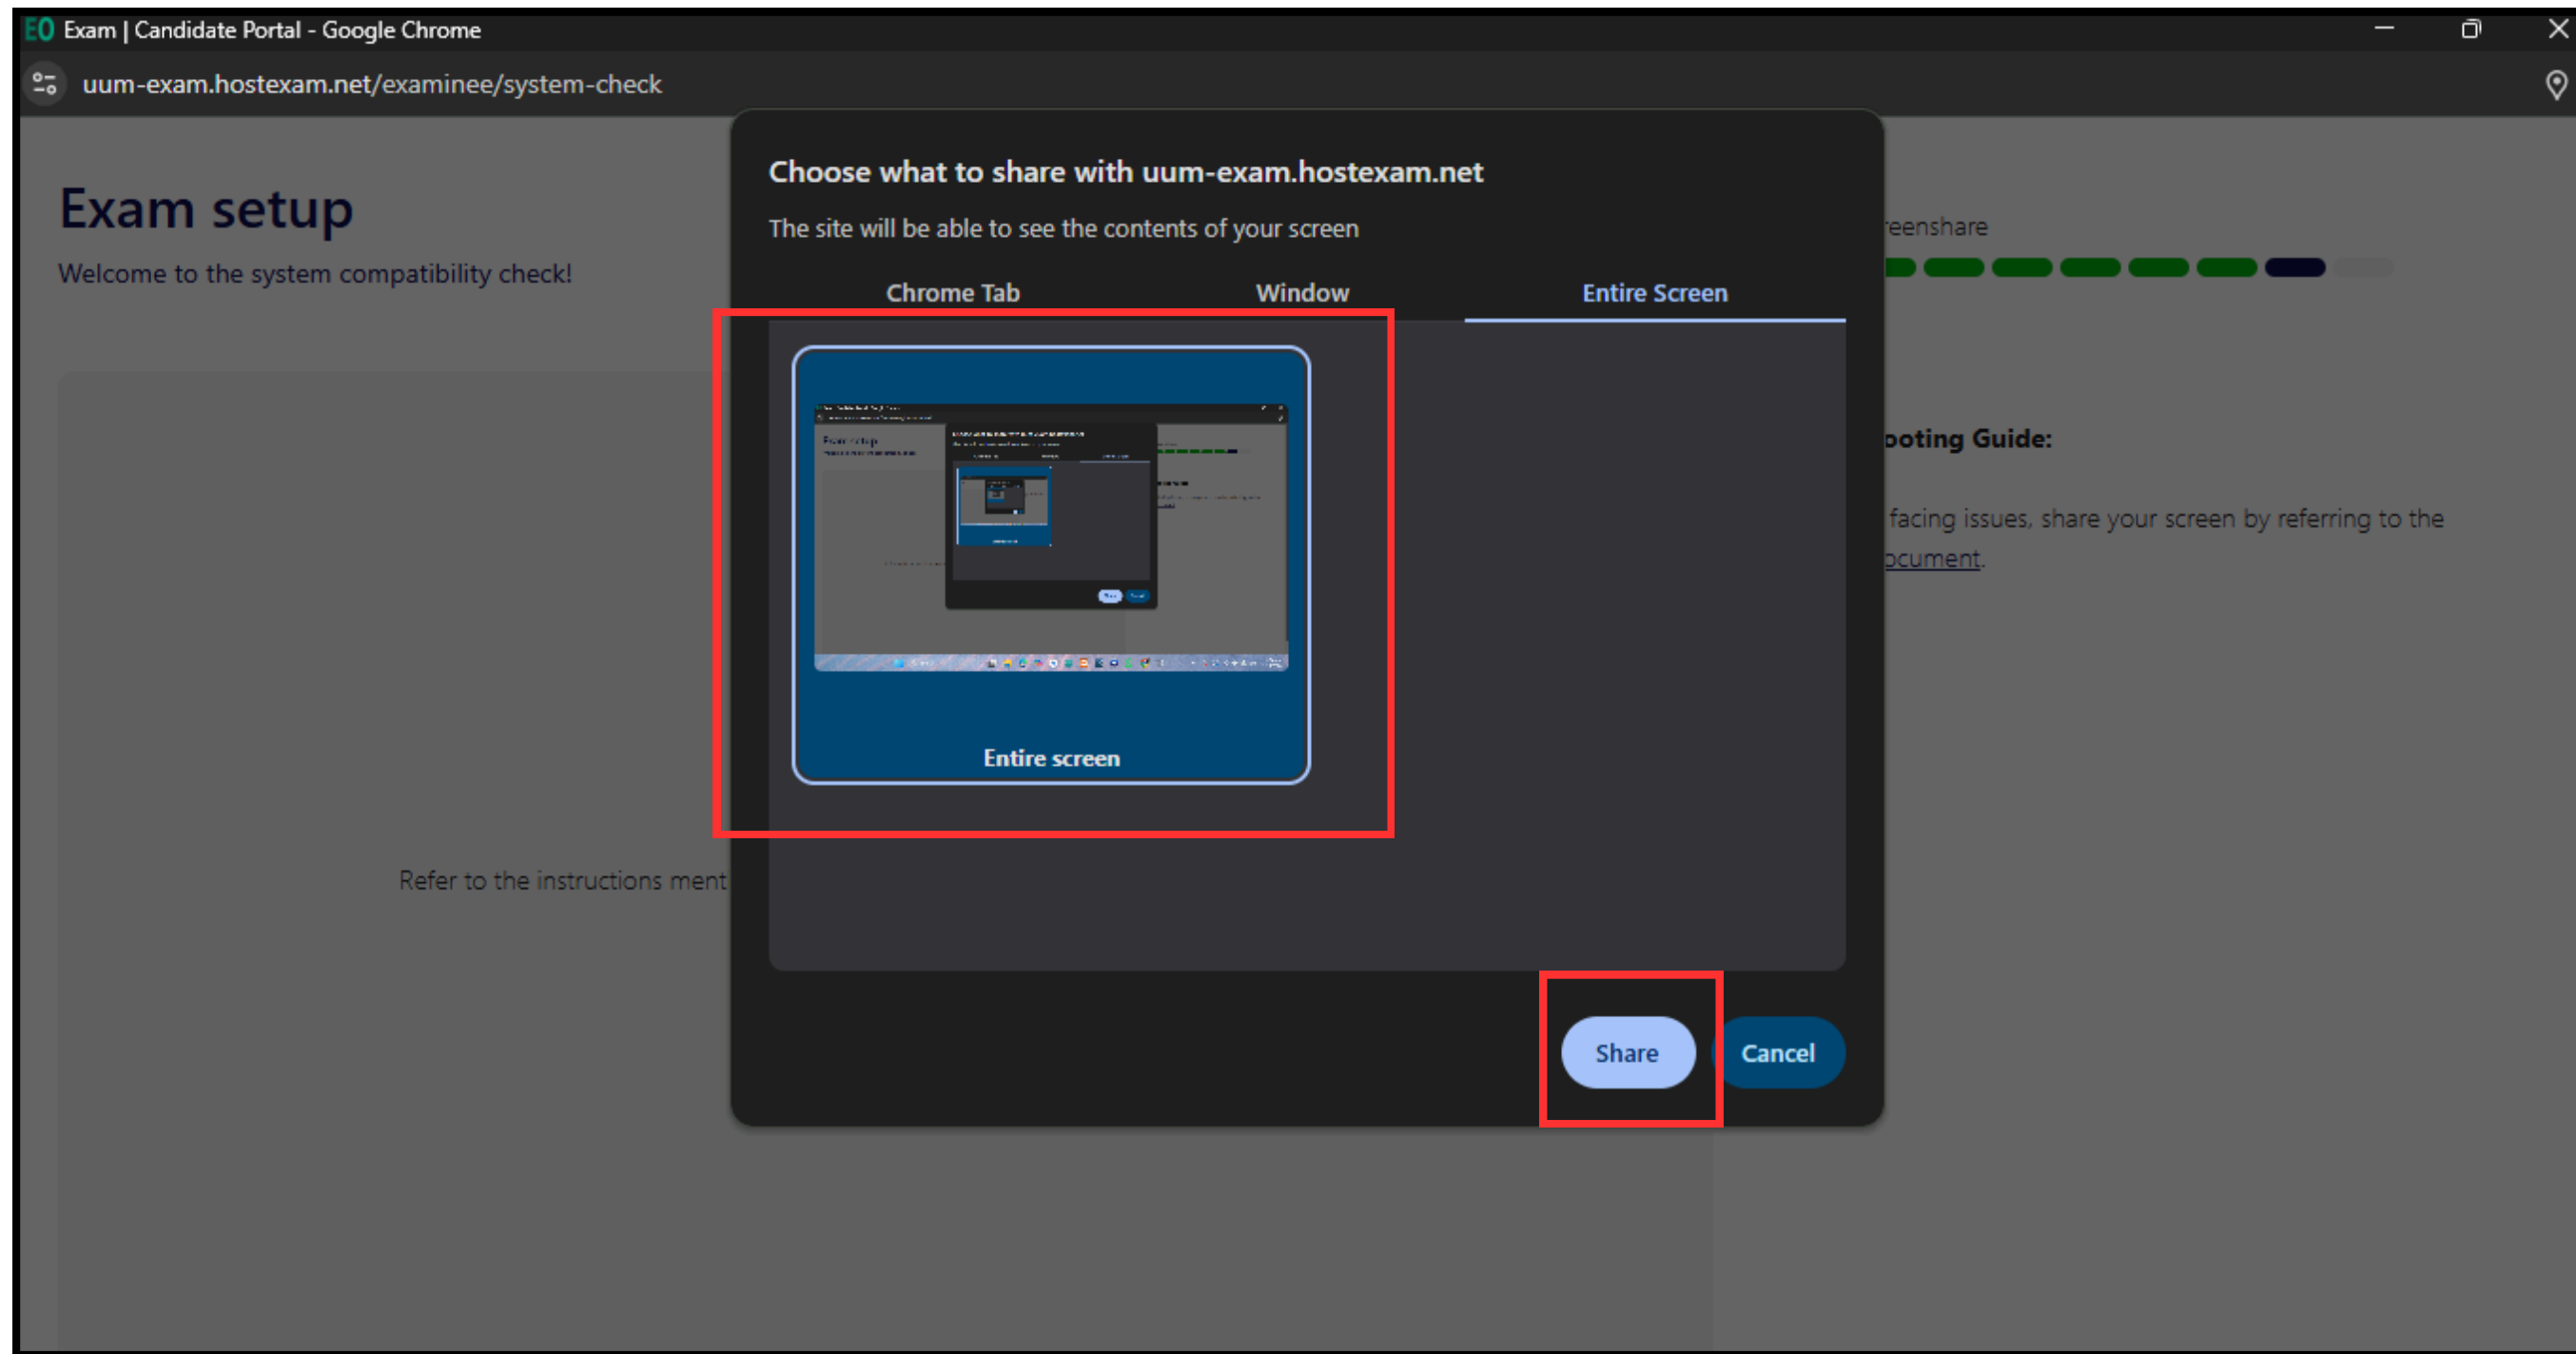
Exam | Candidate Portal - Google Chrome

uum-exam.hostexam.net/examinee/system-check

Exam setup

Welcome to the system compatibility check!

Refer to the instructions ment

Choose what to share with uum-exam.hostexam.net

The site will be able to see the contents of your screen

Chrome Tab

Window

Entire Screen

Entire screen

Share

Cancel

eenshare

ooting Guide:

facing issues, share your screen by referring to the ocument.